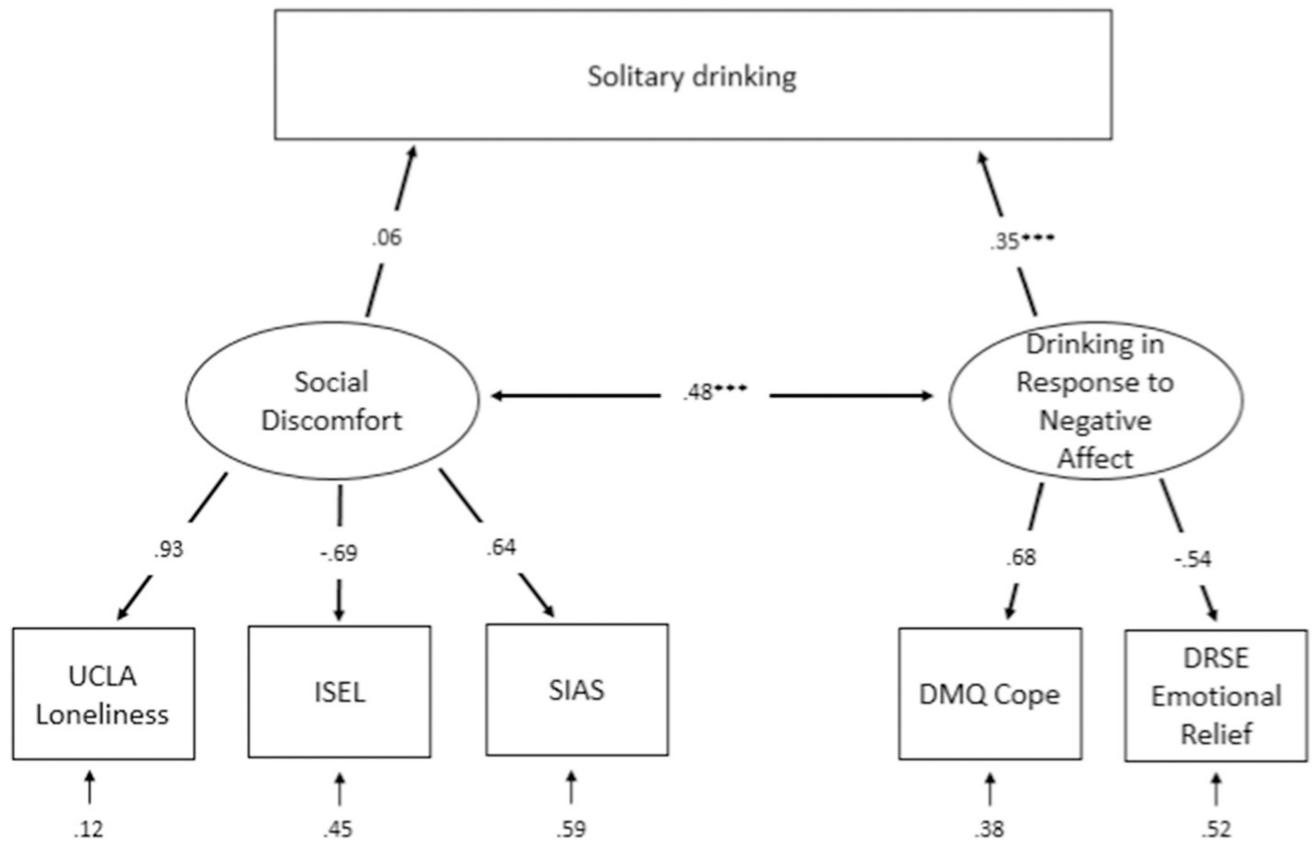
Solitary drinking

.06

.35***

Social Discomfort

.48***

Drinking in Response to Negative Affect

.93

-.69

.64

.68

-.54

UCLA Loneliness

ISEL

SIAS

DMQ Cope

DRSE Emotional Relief

.12

.45

.59

.38

.52